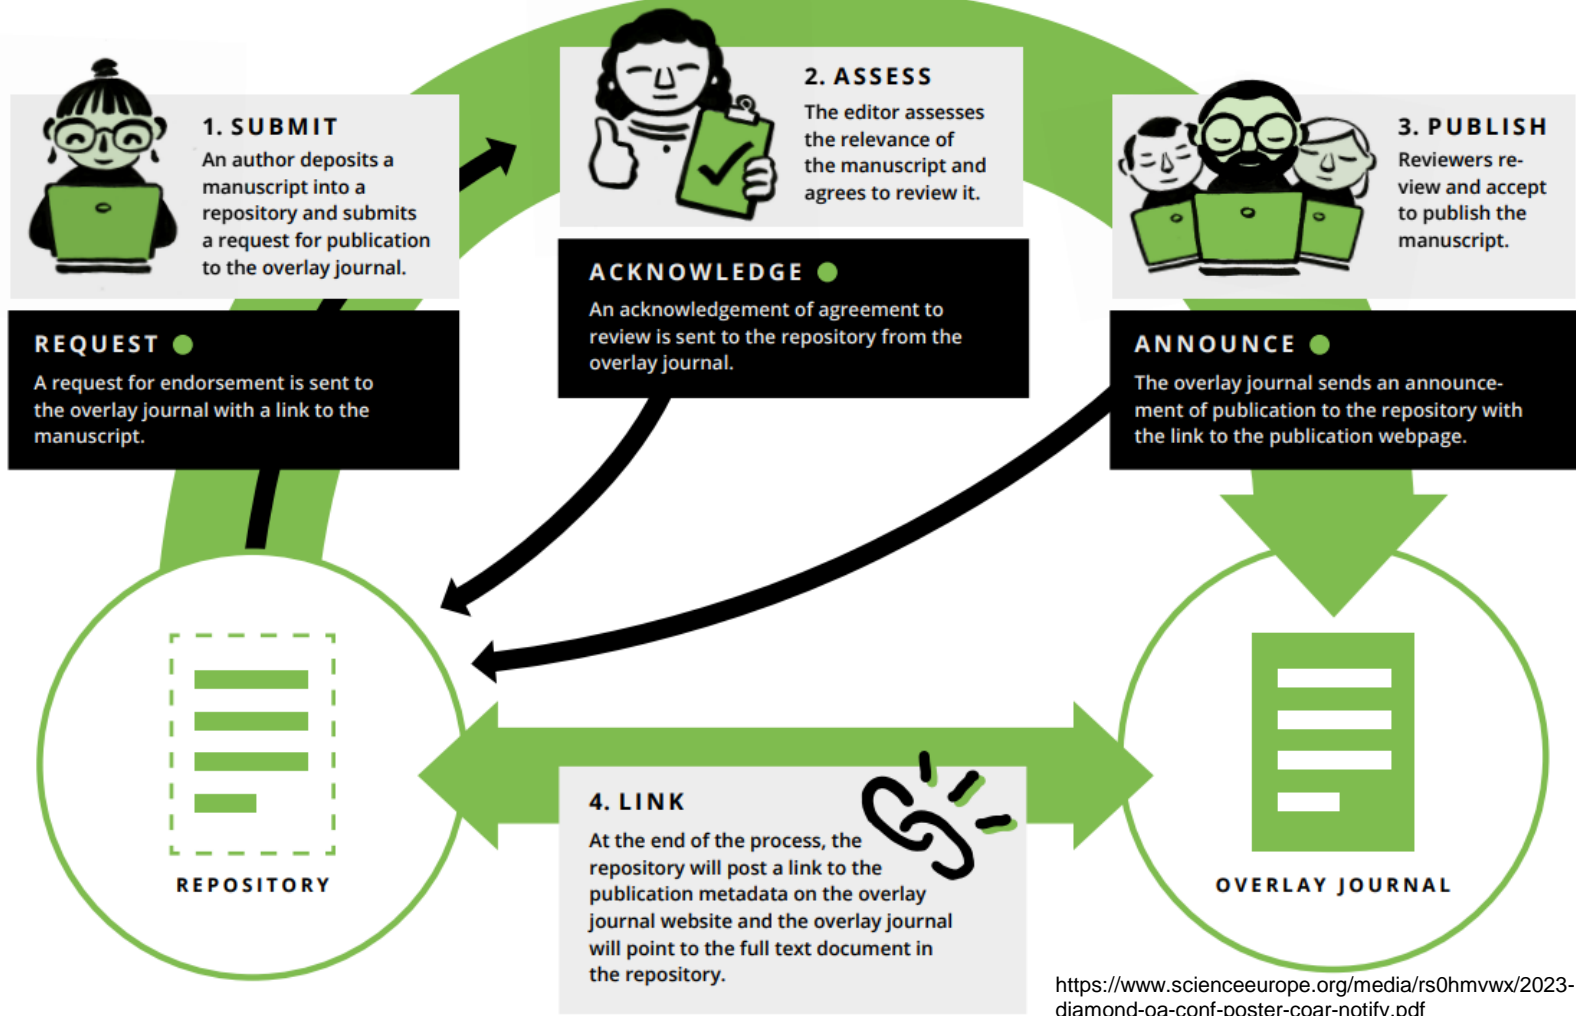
1. SUBMIT
An author deposits a manuscript into a repository and submits a request for publication to the overlay journal.

2. ASSESS
The editor assesses the relevance of the manuscript and agrees to review it.

3. PUBLISH
Reviewers review and accept to publish the manuscript.

REQUEST
A request for endorsement is sent to the overlay journal with a link to the manuscript.

ACKNOWLEDGE
An acknowledgement of agreement to review is sent to the repository from the overlay journal.

ANNOUNCE
The overlay journal sends an announcement of publication to the repository with the link to the publication webpage.

REPOSITORY

4. LINK
At the end of the process, the repository will post a link to the publication metadata on the overlay journal website and the overlay journal will point to the full text document in the repository.

OVERLAY JOURNAL

https://www.scienceeurope.org/media/rs0hmvwx/2023-diamond-oa-conf-poster-coar-notify.pdf